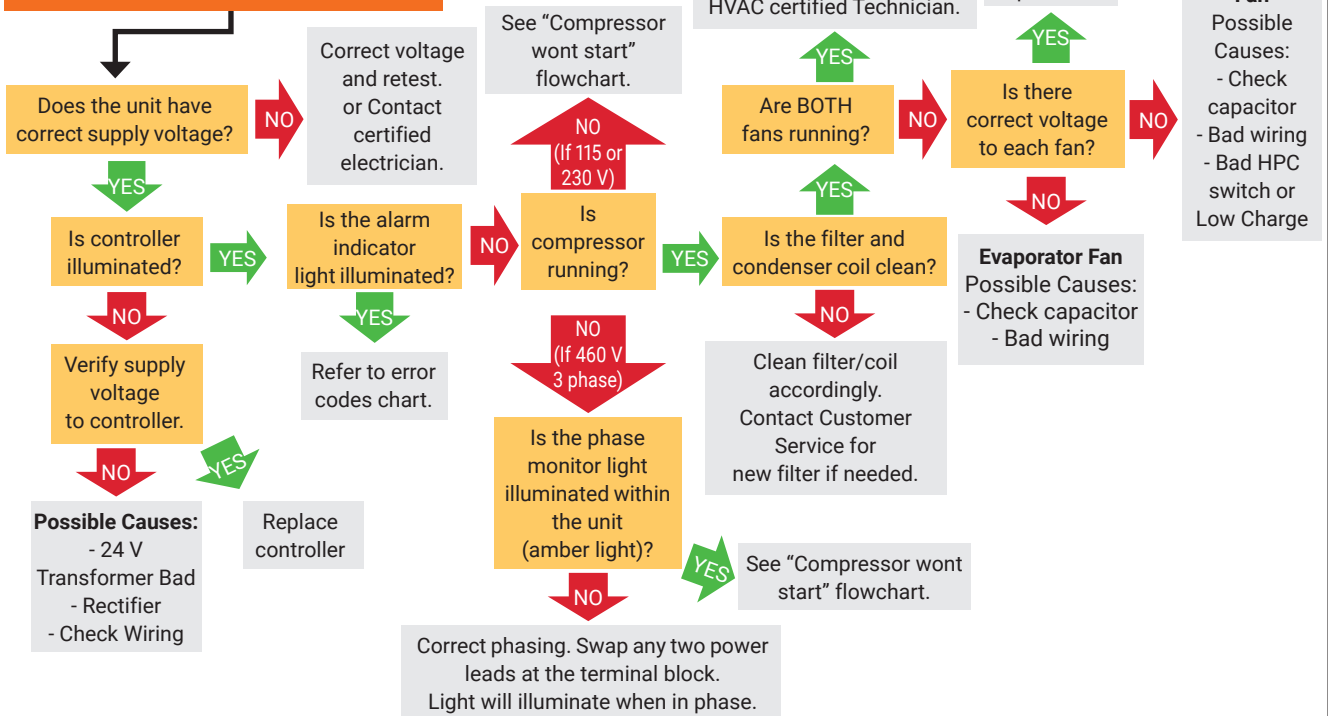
HVAC certified Technician.

Fan
Possible Causes:
- Check capacitor
- Bad wiring
- Bad HPC switch or Low Charge

Does the unit have correct supply voltage?

NO

Correct voltage and retest. or Contact certified electrician.

See "Compressor wont start" flowchart.

NO (If 115 or 230 V)

YES

Are BOTH fans running?

NO

YES

Is there correct voltage to each fan?

NO

YES

Is controller illuminated?

YES

Is the alarm indicator light illuminated?

NO

Is compressor running?

YES

Is the filter and condenser coil clean?

NO

Evaporator Fan
Possible Causes:
- Check capacitor
- Bad wiring

NO

YES

NO

Verify supply voltage to controller.

Refer to error codes chart.

NO (If 460 V 3 phase)

NO

Clean filter/coil accordingly. Contact Customer Service for new filter if needed.

NO

YES

Is the phase monitor light illuminated within the unit (amber light)?

Possible Causes:
- 24 V Transformer Bad
- Rectifier
- Check Wiring

Replace controller

YES

See "Compressor wont start" flowchart.

NO

Correct phasing. Swap any two power leads at the terminal block. Light will illuminate when in phase.